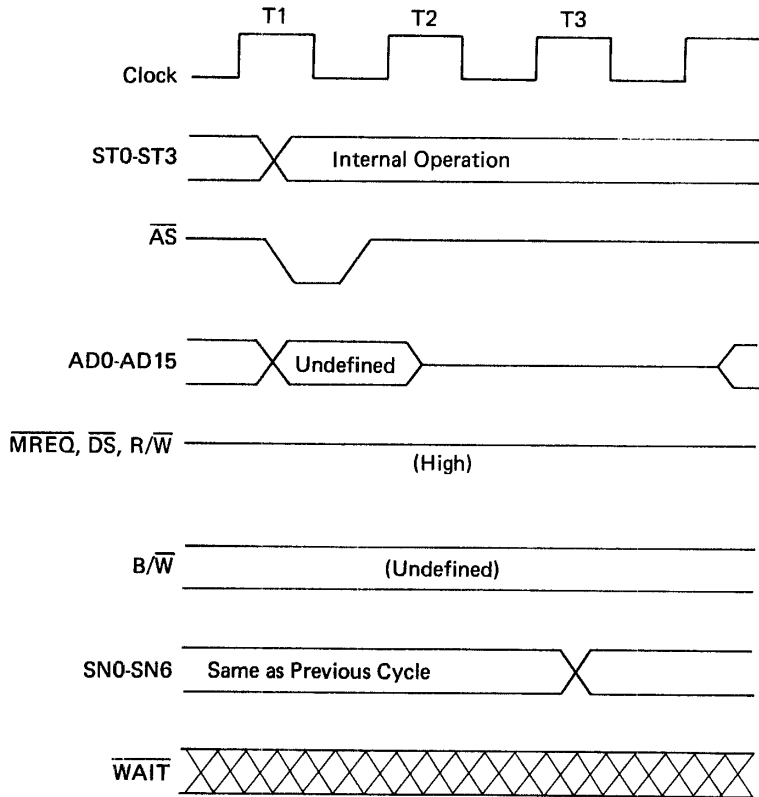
T1

T2

T3

Clock

ST0-ST3

Internal Operation

$\overline{AS}$

AD0-AD15

Undefined

$\overline{MREQ}$, $\overline{DS}$, R/$\overline{W}$

(High)

B/$\overline{W}$

(Undefined)

SN0-SN6

Same as Previous Cycle

$\overline{WAIT}$